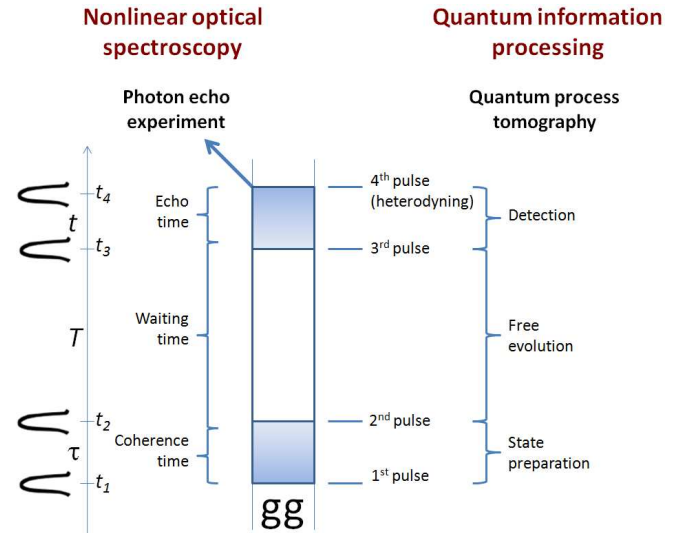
Nonlinear optical spectroscopy

Quantum information processing

Photon echo experiment

Quantum process tomography

$t_4$

$t$

$t_3$

$T$

$t_2$

$\tau$

$t_1$

Echo time

Waiting time

Coherence time

$4^{th}$ pulse (heterodyning)

$3^{rd}$ pulse

$2^{nd}$ pulse

$1^{st}$ pulse

Detection

Free evolution

State preparation

gg